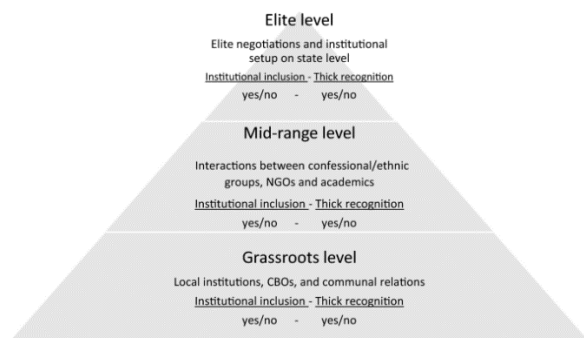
Elite level

Elite negotiations and institutional setup on state level

Institutional inclusion - Thick recognition

yes/no - yes/no

Mid-range level

Interactions between confessional/ethnic groups, NGOs and academics

Institutional inclusion - Thick recognition

yes/no - yes/no

Grassroots level

Local institutions, CBOs, and communal relations

Institutional inclusion - Thick recognition

yes/no - yes/no